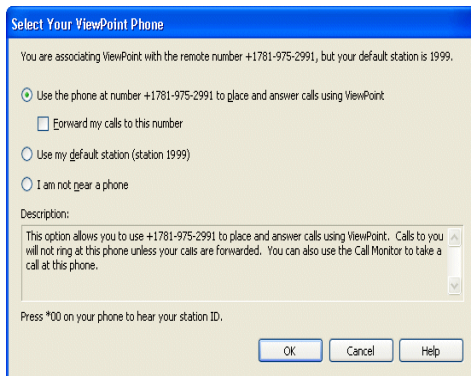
Select Your ViewPoint Phone

You are associating ViewPoint with the remote number +1781-975-2991, but your default station is 1999.

Use the phone at number +1781-975-2991 to place and answer calls using ViewPoint

Forward my calls to this number

Use my default station (station 1999)

I am not near a phone

Description:

This option allows you to use +1781-975-2991 to place and answer calls using ViewPoint. Calls to you will not ring at this phone unless your calls are forwarded. You can also use the Call Monitor to take a call at this phone.

Press *00 on your phone to hear your station ID.

OK

Cancel

Help